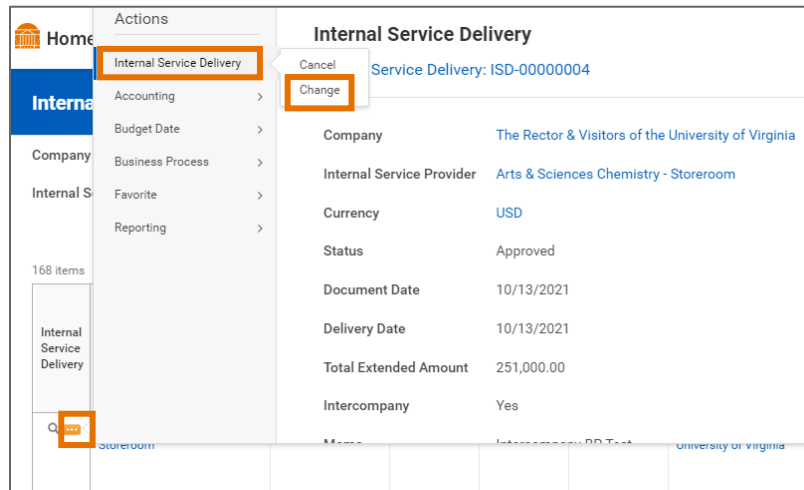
Home

Interna

Company

Internal S

168 items

Internal Service Delivery

Storeroom

Actions

Internal Service Delivery

Accounting

Budget Date

Business Process

Favorite

Reporting

Cancel

Change

Internal Service Delivery

Service Delivery: ISD-00000004

| | |
|---|---|
| Company | The Rector & Visitors of the University of Virginia |
| Internal Service Provider | Arts & Sciences Chemistry - Storeroom |
| Currency | USD |
| Status | Approved |
| Document Date | 10/13/2021 |
| Delivery Date | 10/13/2021 |
| Total Extended Amount | 251,000.00 |
| Intercompany | Yes |
| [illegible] | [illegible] |

University of Virginia